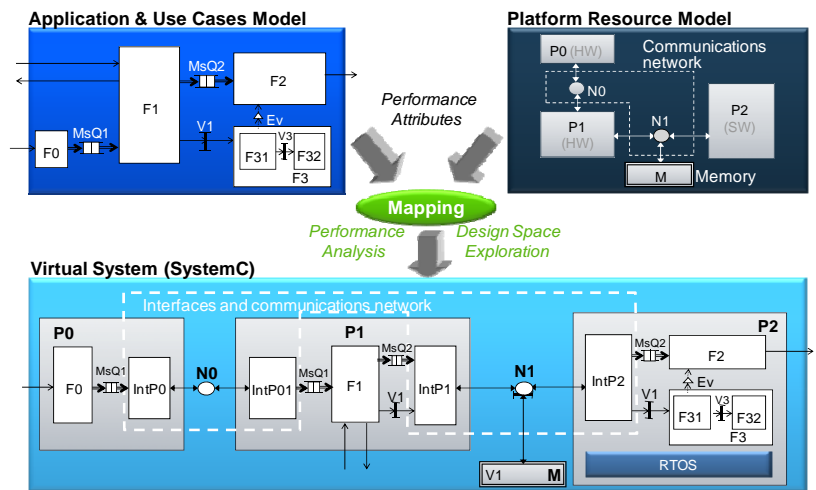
Application & Use Cases Model

MsQ2
F2
F1
Ev
V1
V3
MsQ1
F0
F31
F32
F3

Platform Resource Model

P0 (HW)
Communications network
N0
P1 (HW)
N1
P2 (SW)
M
Memory

Performance Attributes

Mapping

Performance Analysis

Design Space Exploration

Virtual System (SystemC)

Interfaces and communications network

P0
MsQ1
F0
IntP0
N0

P1
MsQ2
IntP01
MsQ1
F1
IntP1
V1

N1

P2
MsQ2
F2
Ev
IntP2
V1
V3
F31
F32
F3

V1
M

RTOS